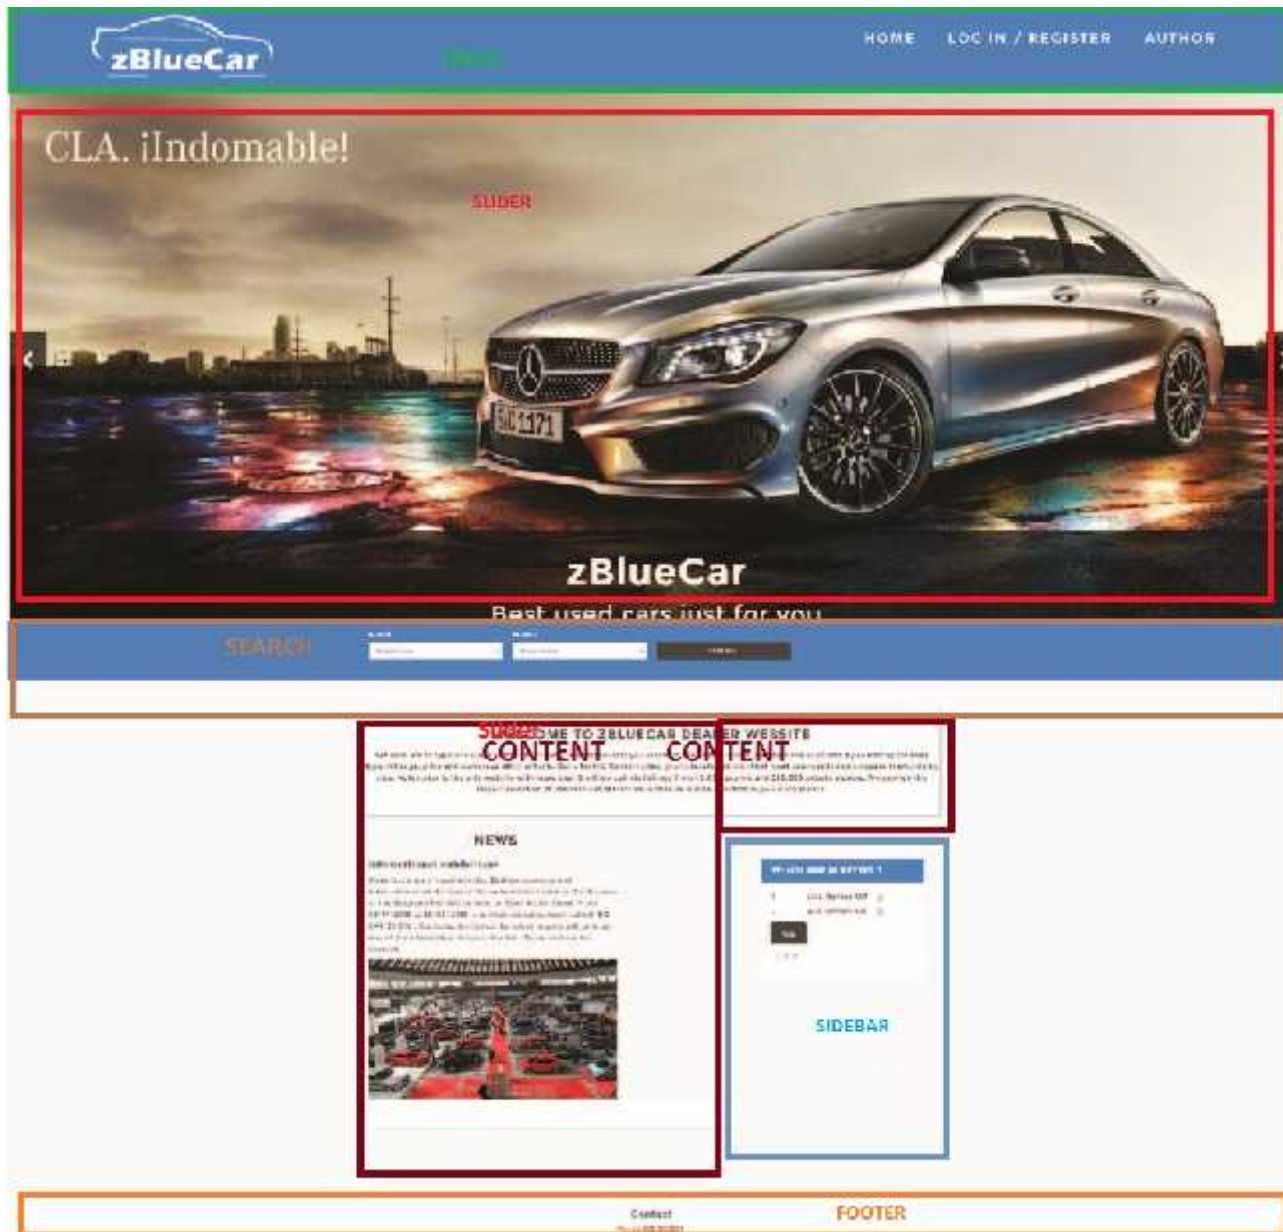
zBlueCar

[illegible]

HOME LOG IN / REGISTER AUTHOR

CLA. ¡Indomable!

SLIDER

SIC 1171

zBlueCar

Best used cars just for you

SEARCH

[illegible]

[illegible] ME TO ZBLUECAR DEALER WEBSITE

CONTENT CONTENT

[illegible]

NEWS

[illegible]

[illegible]

SIDEBAR

Contact

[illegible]

FOOTER